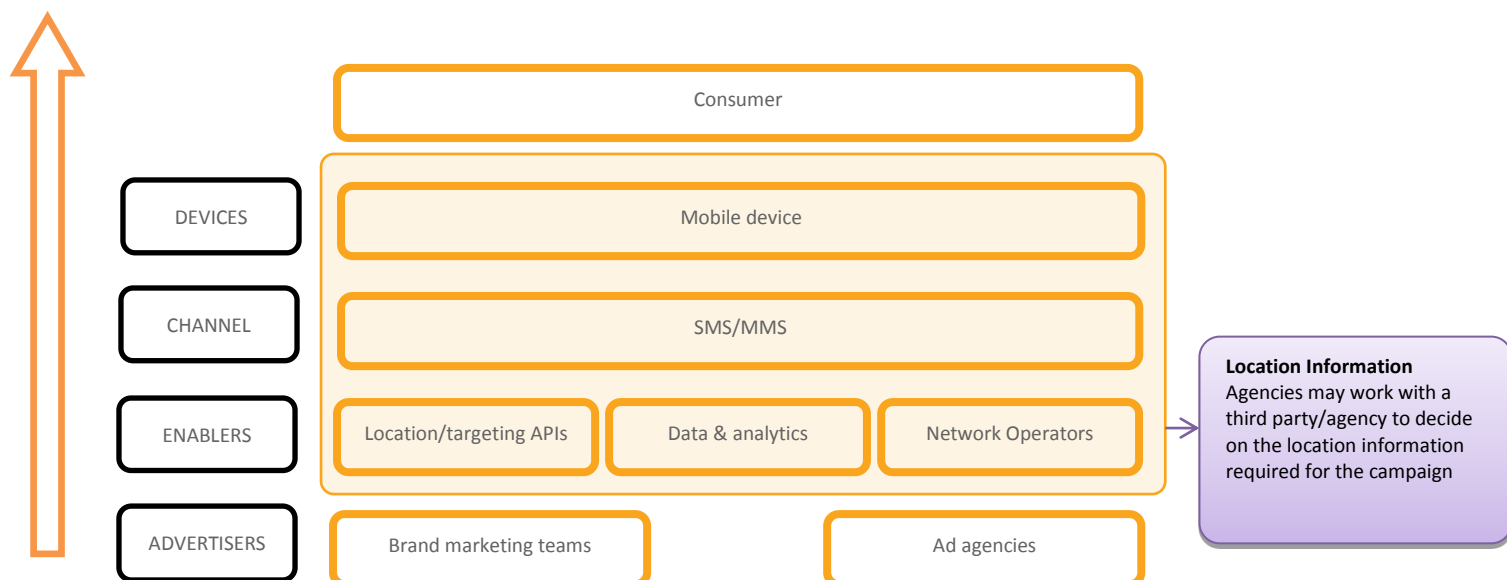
Consumer

DEVICES

Mobile device

CHANNEL

SMS/MMS

ENABLERS

Location/targeting APIs

Data & analytics

Network Operators

**Location Information**
Agencies may work with a third party/agency to decide on the location information required for the campaign

ADVERTISERS

Brand marketing teams

Ad agencies